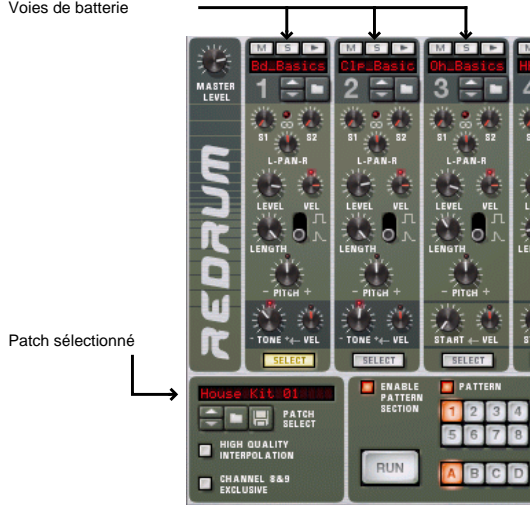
Voies de batterie

M S ▶ Bd_Basics 1
M S ▶ Clp_Basic 2
M S ▶ Oh_Basics 3
M

MASTER LEVEL

REDRUM

S1 S2 L-PAN-R LEVEL VEL LENGTH - PITCH + - TONE + - VEL SELECT
S1 S2 L-PAN-R LEVEL VEL LENGTH - PITCH + - TONE + - VEL SELECT
S1 S2 L-PAN-R LEVEL VEL LENGTH - PITCH + START + - VEL SELECT

Patch sélectionné

House Kit 01
PATCH SELECT
HIGH QUALITY INTERPOLATION
CHANNEL 8&9 EXCLUSIVE

ENABLE PATTERN SECTION
RUN

PATTERN
1 2 3 4
5 6 7 8
A B C D